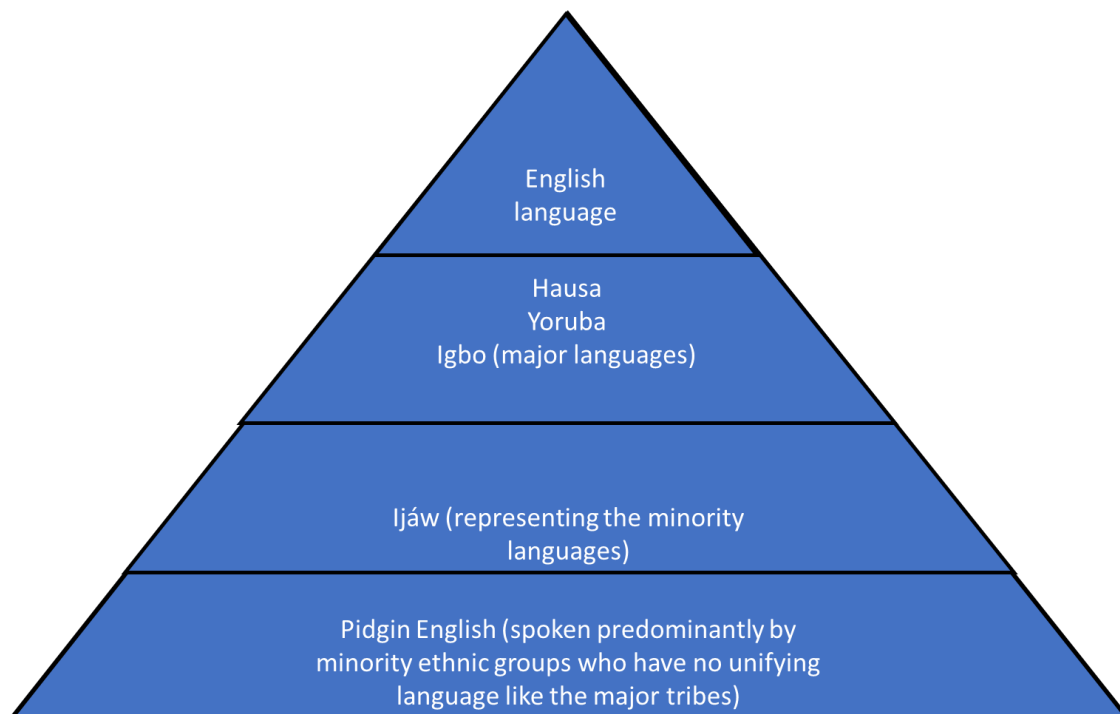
English language

Hausa
Yoruba
Igbo (major languages)

Ijáw (representing the minority languages)

Pidgin English (spoken predominantly by minority ethnic groups who have no unifying language like the major tribes)